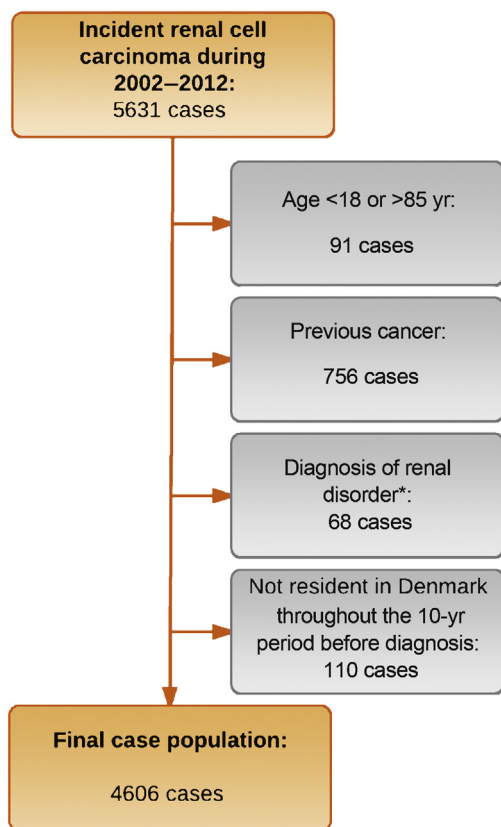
Incident renal cell carcinoma during 2002–2012:
5631 cases

Age <18 or >85 yr:

91 cases

Previous cancer:

756 cases

Diagnosis of renal disorder*:
68 cases

Not resident in Denmark throughout the 10-yr period before diagnosis:
110 cases

Final case population:

4606 cases